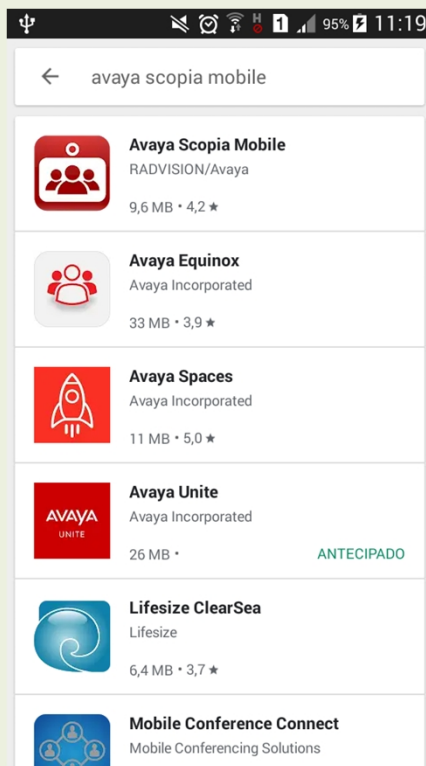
H 1 95% 11:19

avaya scopia mobile

Avaya Scopia Mobile
RADVISION/Avaya
9,6 MB • 4,2 ★

Avaya Equinox
Avaya Incorporated
33 MB • 3,9 ★

Avaya Spaces
Avaya Incorporated
11 MB • 5,0 ★

AVAYA
UNITE
Avaya Unite
Avaya Incorporated
26 MB •
ANTECIPADO

Lifesize ClearSea
Lifesize
6,4 MB • 3,7 ★

Mobile Conference Connect
Mobile Conferencing Solutions